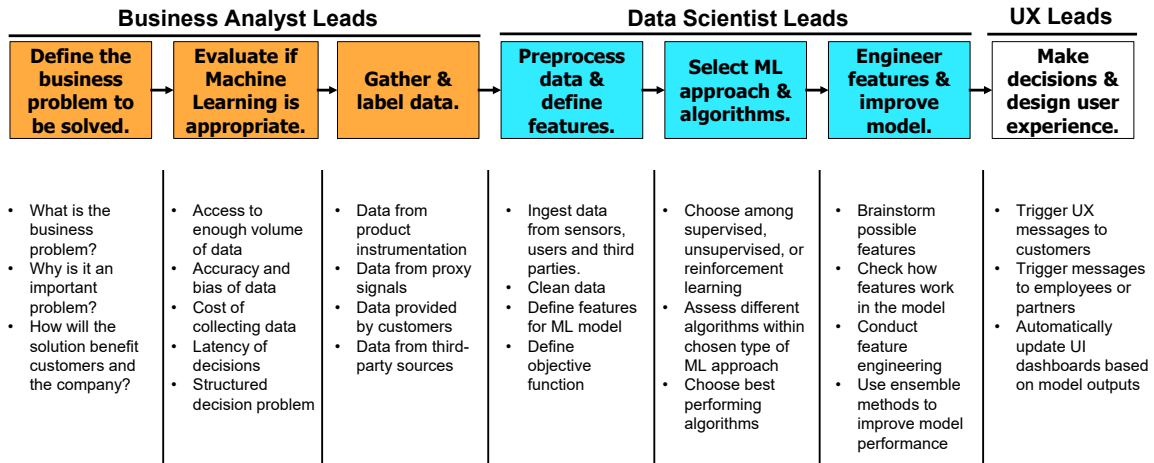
Business Analyst Leads

Data Scientist Leads

UX Leads

Define the business problem to be solved.

Evaluate if Machine Learning is appropriate.

Gather & label data.

Preprocess data & define features.

Select ML approach & algorithms.

Engineer features & improve model.

Make decisions & design user experience.

- What is the business problem?
- Why is it an important problem?
- How will the solution benefit customers and the company?

- Access to enough volume of data
- Accuracy and bias of data
- Cost of collecting data
- Latency of decisions
- Structured decision problem

- Data from product instrumentation
- Data from proxy signals
- Data provided by customers
- Data from third-party sources

- Ingest data from sensors, users and third parties.
- Clean data
- Define features for ML model
- Define objective function

- Choose among supervised, unsupervised, or reinforcement learning
- Assess different algorithms within chosen type of ML approach
- Choose best performing algorithms

- Brainstorm possible features
- Check how features work in the model
- Conduct feature engineering
- Use ensemble methods to improve model performance

- Trigger UX messages to customers
- Trigger messages to employees or partners
- Automatically update UI dashboards based on model outputs